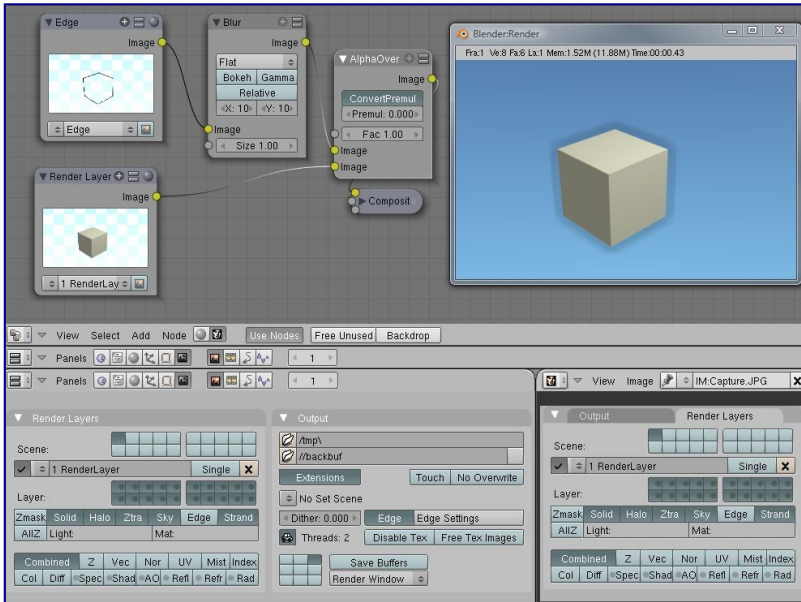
Edge
Image
Edge

Blur
Image
Flat
Bokeh Gamma
Relative
X: 10 Y: 10
Image
Size 1.00

AlphaOver
Image
ConvertPremul
Premul: 0.000
Fac 1.00
Image
Image

Composit

Render Layer
Image
1 RenderLay

Blender:Render
Fra:1 Ve:8 Fa:6 La:1 Mem:1.52M (11.88M) Time:00:00.43

View Select Add Node Use Nodes Free Unused Backdrop
Panels 1
Panels 1

Render Layers
Scene:
1 RenderLayer Single X
Layer:
Zmask Solid Halo Ztra Sky Edge Strand
AllZ Light: Mat:
Combined Z Vec Nor UV Mist Index
Col Diff Spec Shad AO Refl Refr Rad

Output
/tmp\
//backbuf
Extensions Touch No Overwrite
No Set Scene
Dither: 0.000 Edge Edge Settings
Threads: 2 Disable Tex Free Tex Images
Save Buffers
Render Window

View Image IM:Capture.JPG
Output Render Layers
Scene:
1 RenderLayer Single X
Layer:
Zmask Solid Halo Ztra Sky Edge Strand
AllZ Light: Mat:
Combined Z Vec Nor UV Mist Index
Col Diff Spec Shad AO Refl Refr Rad